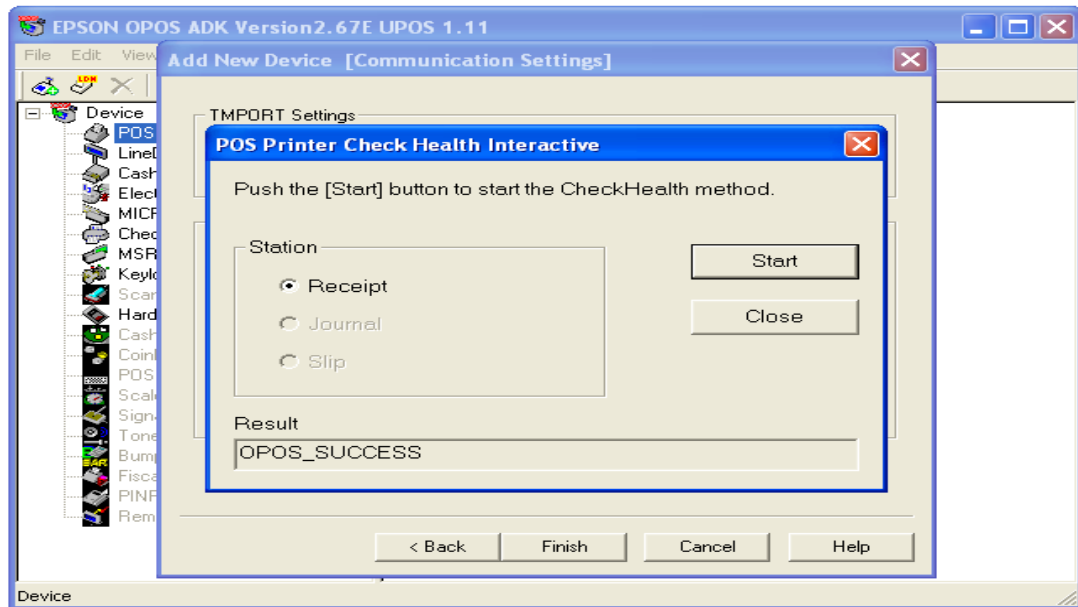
EPSON OPOS ADK Version2.67E UPOS 1.11

File Edit View

Device
POS
LineD
Cash
Elect
MICR
Chec
MSR
Keylo
Scan
Hard
Cash
Coin
POS
Scale
Signa
Tone
Bump
Fisca
PINP
Rem

Add New Device [Communication Settings]

TMPORT Settings

POS Printer Check Health Interactive

Push the [Start] button to start the CheckHealth method.

Station

Receipt

Journal

Slip

Start

Close

Result

OPOS_SUCCESS

< Back

Finish

Cancel

Help

Device